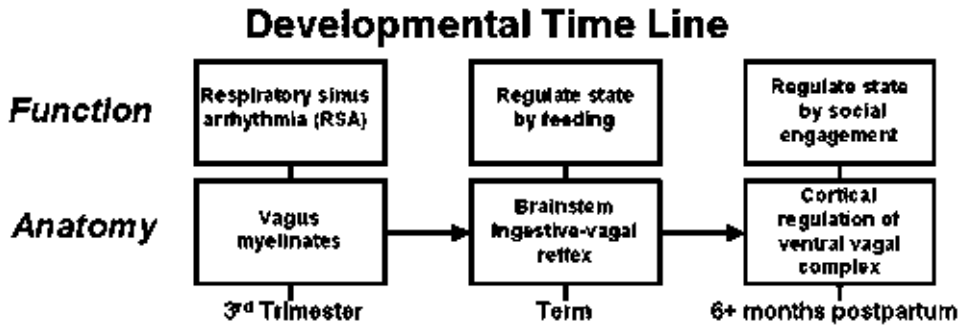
Developmental Time Line

Function

Respiratory sinus arrhythmia (RSA)

Regulate state by feeding

Regulate state by social engagement

Anatomy

Vagus myelinates

Brainstem ingestive-vagal reflex

Cortical regulation of ventral vagal complex

3rd Trimester

Term

6+ months postpartum